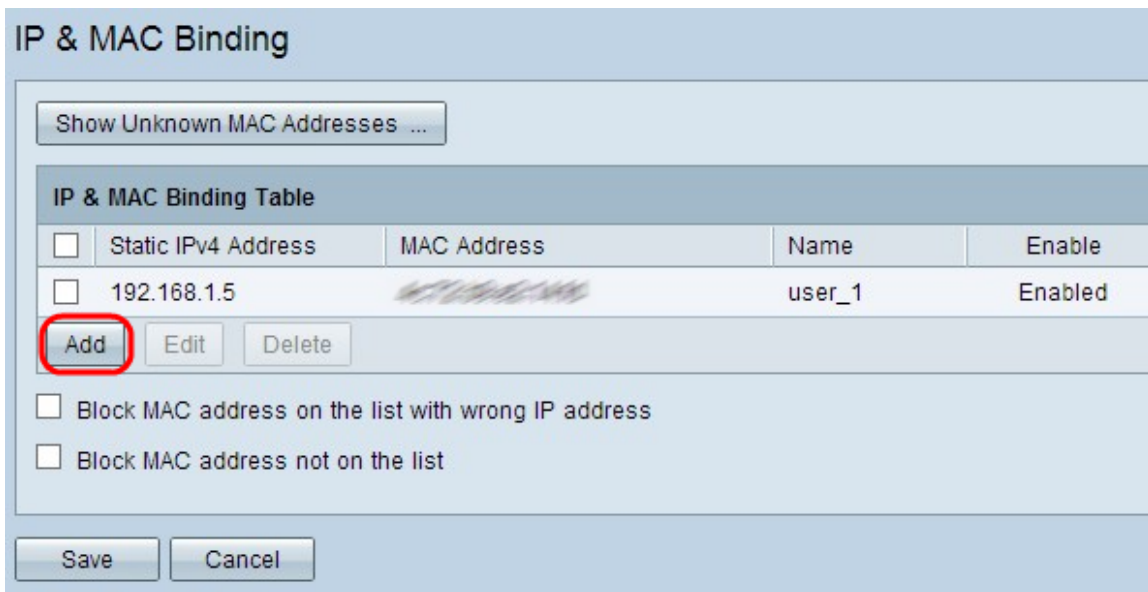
IP & MAC Binding

Show Unknown MAC Addresses ...

IP & MAC Binding Table

| | Static IPv4 Address | MAC Address | Name | Enable |
|---|---|---|---|---|
| | 192.168.1.5 | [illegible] | user_1 | Enabled |

Add Edit Delete

Block MAC address on the list with wrong IP address

Block MAC address not on the list

Save Cancel